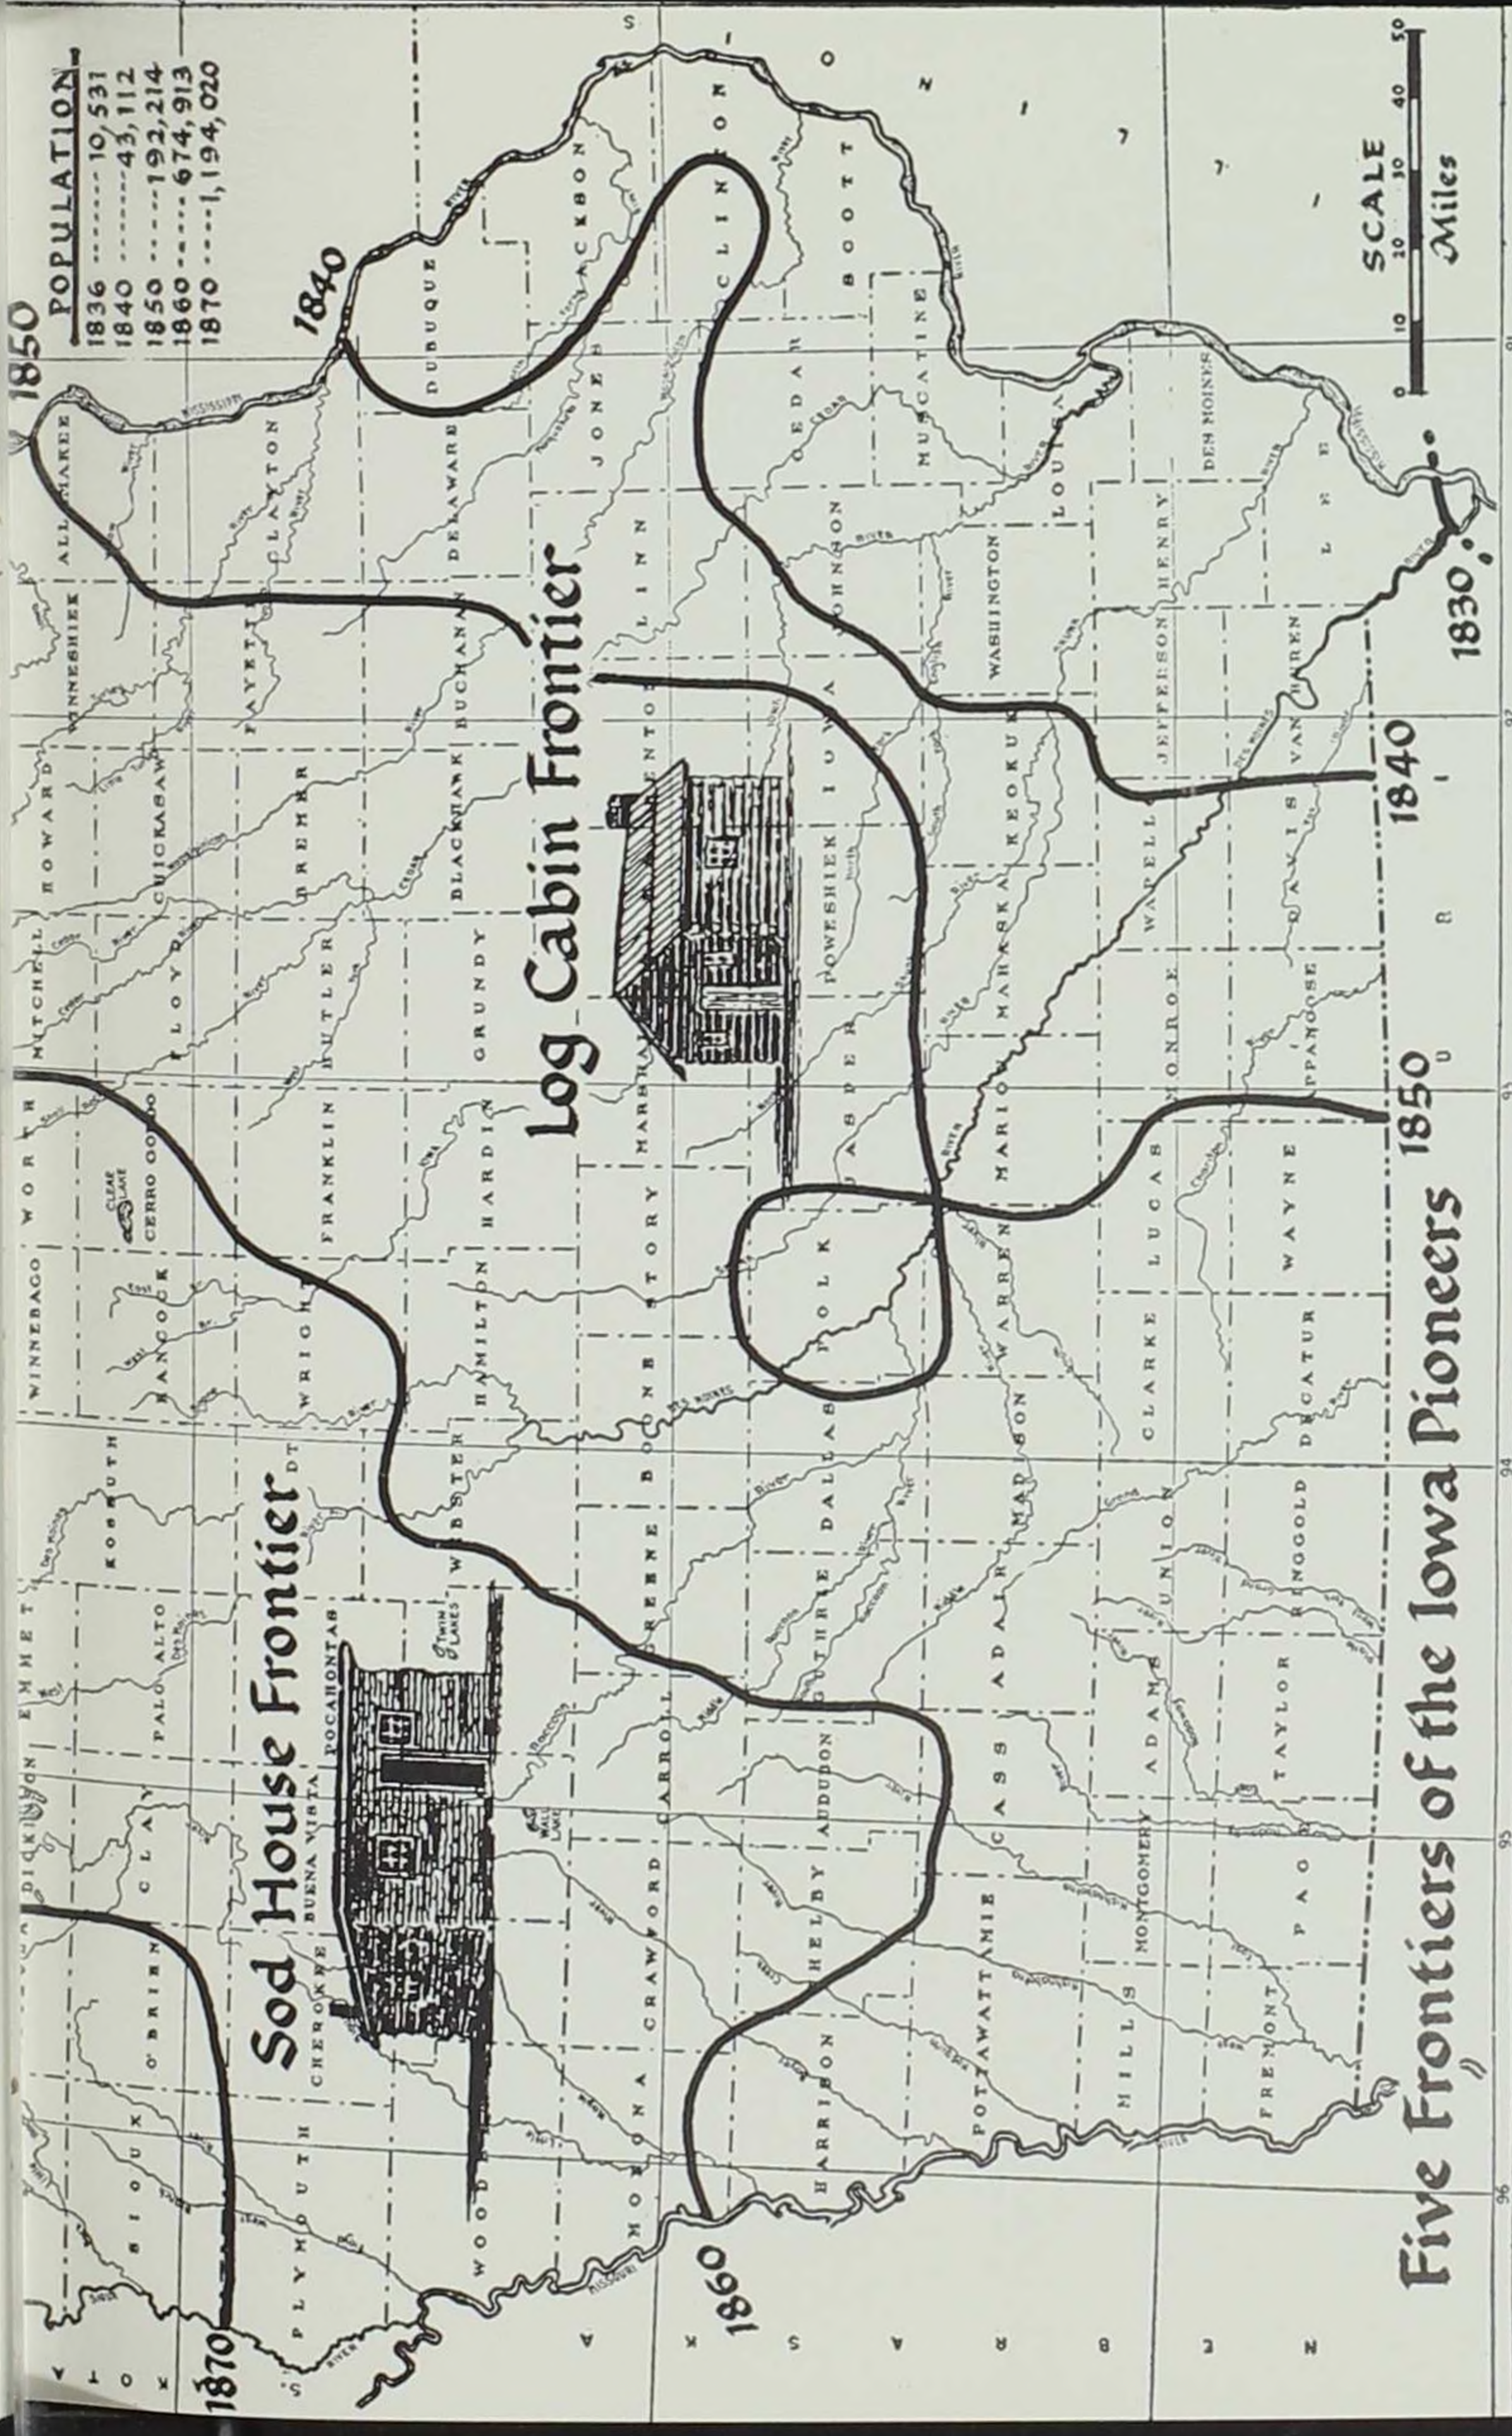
Five Frontiers of the Iowa Pioneers

Sod House Frontier

Log Cabin Frontier

POPULATION
1836 ------- 10,531
1840 ------- 43,112
1850 ------- 192,214
1860 ------- 674,913
1870 ------- 1,194,020

1870
1860
1850
1840
1830
1850
1840

SCALE
0 10 20 30 40 50
Miles

LYON OSCEOLA DICKINSON EMMET KOSSUTH WINNEBAGO WORTH MITCHELL HOWARD WINNESHIEK ALLAMAKEE
SIOUX O'BRIEN CLAY PALO ALTO HANCOCK CERRO GORDO FLOYD CHICKASAW FAYETTE CLAYTON
PLYMOUTH CHEROKEE BUENA VISTA POCAHONTAS HUMBOLDT WRIGHT FRANKLIN BUTLER BREMER
WOODBURY WEBSTER HAMILTON HARDIN GRUNDY BLACKHAWK BUCHANAN DELAWARE DUBUQUE
MONONA CRAWFORD CARROLL GREENE BOONE STORY MARSHALL TAMA BENTON LINN JONES JACKSON
HARRISON SHELBY AUDUBON GUTHRIE DALLAS POLK JASPER POWESHIEK IOWA JOHNSON CEDAR CLINTON SCOTT
POTTAWATTAMIE CASS ADAIR MADISON WARREN MARION MAHASKA KEOKUK WASHINGTON MUSCATINE LOUISA
MILLS MONTGOMERY ADAMS UNION CLARKE LUCAS MONROE WAPELLO JEFFERSON HENRY DES MOINES
FREMONT PAGE TAYLOR RINGGOLD DECATUR WAYNE APPANOOSE DAVIS VAN BUREN LEE

CLEAR LAKE
TWIN LAKES
WALL LAKE
MISSISSIPPI
MISSOURI
DES MOINES
CEDAR
IOWA
RIVER

MINNESOTA
NEBRASKA
ILLINOIS
MISSOURI